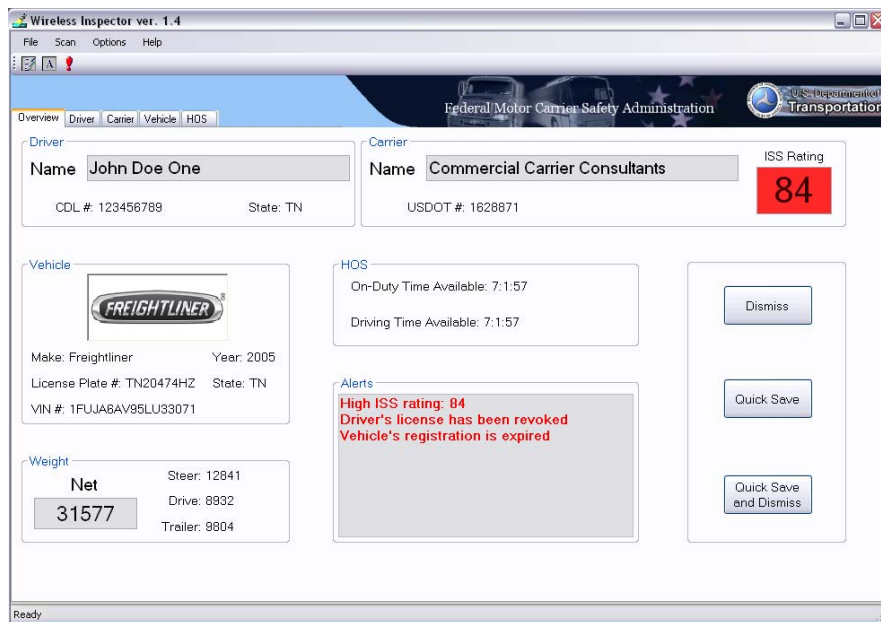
Wireless Inspector ver. 1.4

File Scan Options Help

Federal Motor Carrier Safety Administration

U.S. Department of Transportation

Overview Driver Carrier Vehicle HOS

Driver

Name John Doe One

CDL #: 123456789 State: TN

Carrier

Name Commercial Carrier Consultants

USDOT #: 1628871

ISS Rating

84

Vehicle

FREIGHTLINER

Make: Freightliner Year: 2005

License Plate #: TN20474HZ State: TN

VIN #: 1FUJA6AV95LU33071

HOS

On-Duty Time Available: 7:1:57

Driving Time Available: 7:1:57

Dismiss

Quick Save

Quick Save and Dismiss

Alerts

High ISS rating: 84
Driver's license has been revoked
Vehicle's registration is expired

Weight

Net

31577

Steer: 12841

Drive: 8932

Trailer: 9804

Ready